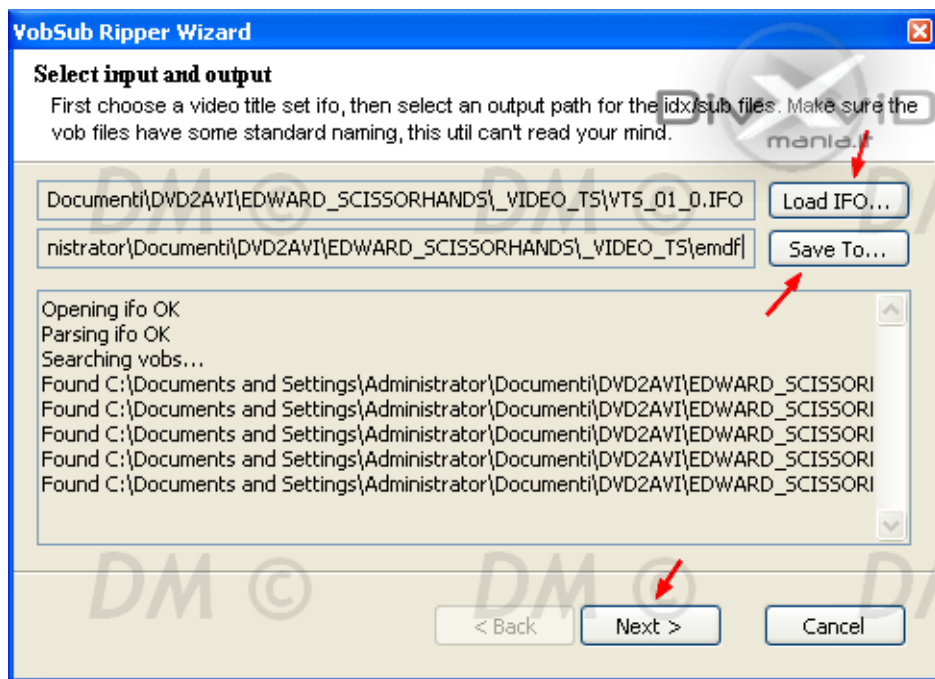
VobSub Ripper Wizard

Select input and output

First choose a video title set ifo, then select an output path for the idx/sub files. Make sure the vob files have some standard naming, this util can't read your mind.

DivXvid mania.it

Documenti\DVD2AVI\EDWARD_SCISSORHANDS\_VIDEO_TS\VTS_01_0.IFO

Load IFO...

nistrator\Documenti\DVD2AVI\EDWARD_SCISSORHANDS\_VIDEO_TS\emdf

Save To...

Opening ifo OK
Parsing ifo OK
Searching vobs...
Found C:\Documents and Settings\Administrator\Documenti\DVD2AVI\EDWARD_SCISSORI
Found C:\Documents and Settings\Administrator\Documenti\DVD2AVI\EDWARD_SCISSORI
Found C:\Documents and Settings\Administrator\Documenti\DVD2AVI\EDWARD_SCISSORI
Found C:\Documents and Settings\Administrator\Documenti\DVD2AVI\EDWARD_SCISSORI
Found C:\Documents and Settings\Administrator\Documenti\DVD2AVI\EDWARD_SCISSORI

DM © DM © D

< Back

Next >

Cancel